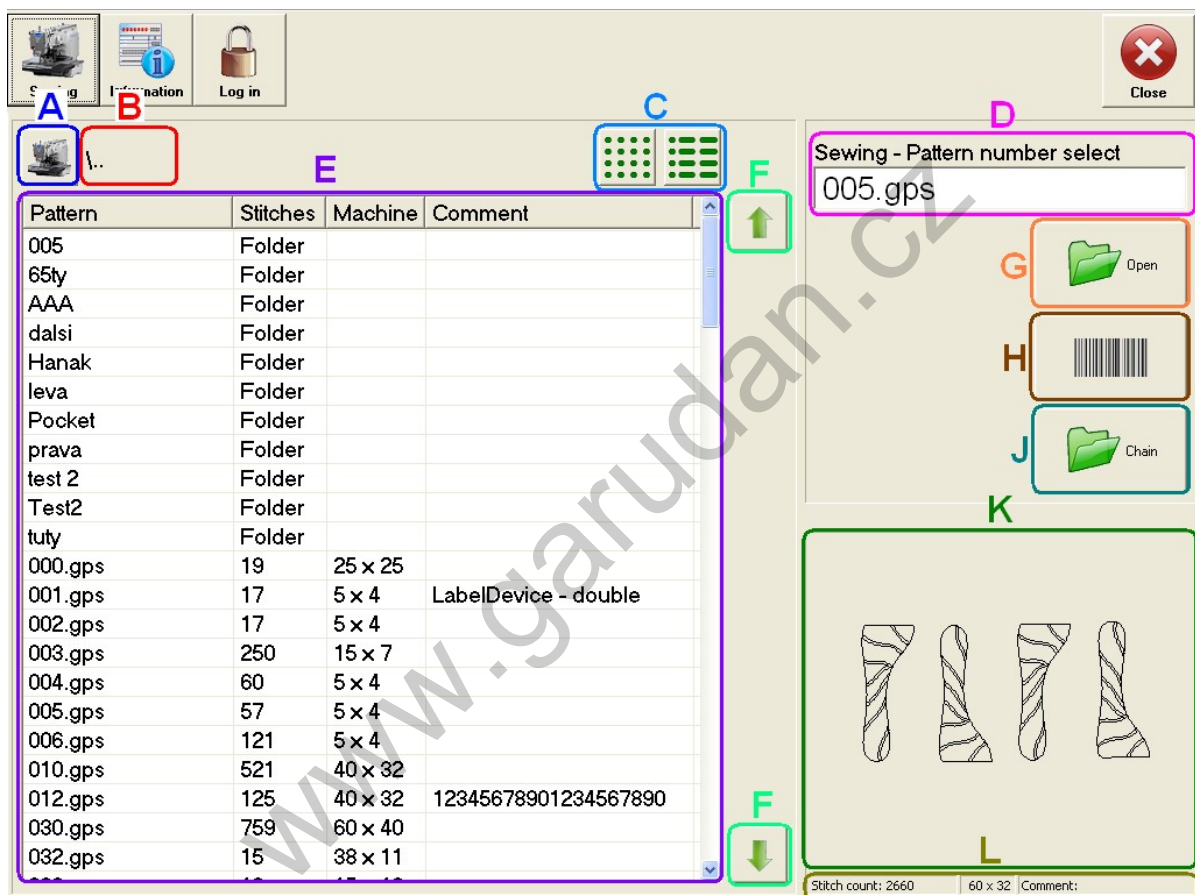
S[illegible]g
In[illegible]ation
Log in
Close

A B C D

\..

E

Sewing - Pattern number select
005.gps

F

| Pattern | Stitches | Machine | Comment |
|---|---|---|---|
| 005 | Folder | | |
| 65ty | Folder | | |
| AAA | Folder | | |
| dalsi | Folder | | |
| Hanak | Folder | | |
| leva | Folder | | |
| Pocket | Folder | | |
| prava | Folder | | |
| test 2 | Folder | | |
| Test2 | Folder | | |
| tuty | Folder | | |
| 000.gps | 19 | 25 x 25 | |
| 001.gps | 17 | 5 x 4 | LabelDevice - double |
| 002.gps | 17 | 5 x 4 | |
| 003.gps | 250 | 15 x 7 | |
| 004.gps | 60 | 5 x 4 | |
| 005.gps | 57 | 5 x 4 | |
| 006.gps | 121 | 5 x 4 | |
| 010.gps | 521 | 40 x 32 | |
| 012.gps | 125 | 40 x 32 | 12345678901234567890 |
| 030.gps | 759 | 60 x 40 | |
| 032.gps | 15 | 38 x 11 | |

G Open

H

J Chain

K

F

L

Stitch count: 2660 | 60 x 32 | Comment:

www.garudan.cz